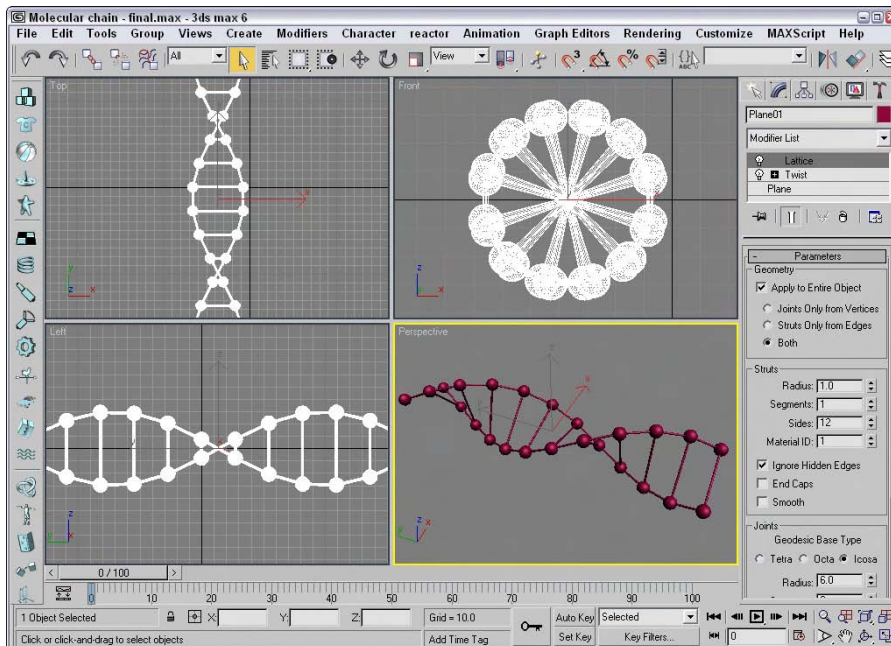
Molecular chain - final.max - 3ds max 6

File Edit Tools Group Views Create Modifiers Character reactor Animation Graph Editors Rendering Customize MAXScript Help

All View

Top

Front

Left

Perspective

Plane01

Modifier List

Lattice
Twist
Plane

Parameters

Geometry
Apply to Entire Object
Joints Only from Vertices
Struts Only from Edges
Both

Struts
Radius: 1.0
Segments: 1
Sides: 12
Material ID: 1
Ignore Hidden Edges
End Caps
Smooth

Joints
Geodesic Base Type
Tetra Octa Icosa
Radius: 6.0

0 / 100

0 10 20 30 40 50 60 70 80 90 100

1 Object Selected
X: Y: Z:
Grid = 10.0
Auto Key Selected
Set Key Key Filters...
0

Click or click-and-drag to select objects
Add Time Tag